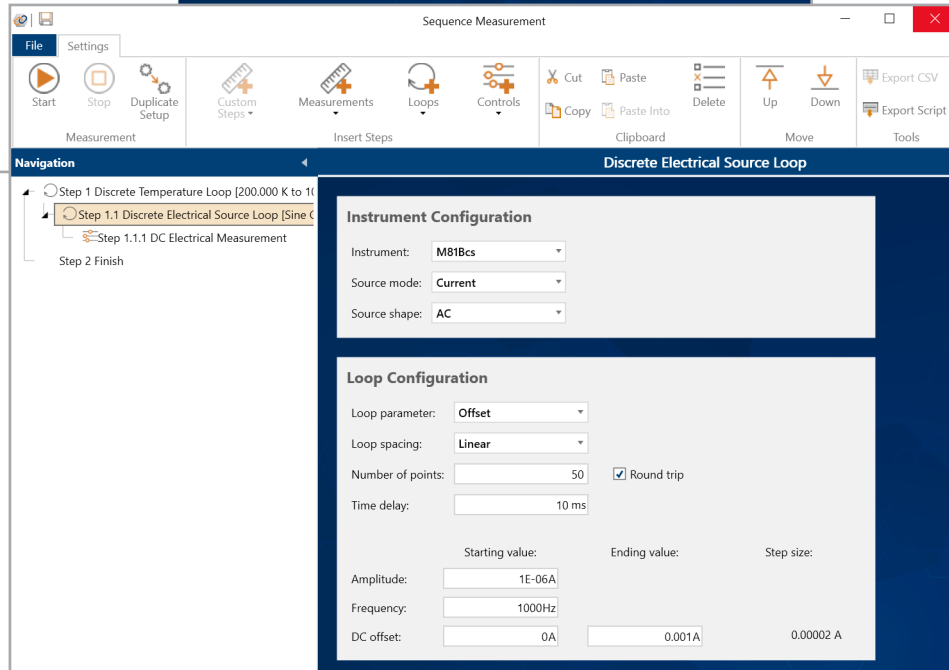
Sequence Measurement

File Settings

Start Stop Duplicate Setup
Measurement

Custom Steps Measurements Loops Controls
Insert Steps

Cut Copy Paste Paste Into Delete
Clipboard

Up Down
Move

Export CSV Export Script
Tools

Navigation

Step 1 Discrete Temperature Loop [200.000 K to 1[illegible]
Step 1.1 Discrete Electrical Source Loop [Sine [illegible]
Step 1.1.1 DC Electrical Measurement
Step 2 Finish

Discrete Electrical Source Loop

Instrument Configuration

Instrument: M81Bcs
Source mode: Current
Source shape: AC

Loop Configuration

Loop parameter: Offset
Loop spacing: Linear
Number of points: 50 Round trip
Time delay: 10 ms

| | Starting value: | Ending value: | Step size: |
|---|---|---|---|
| Amplitude: | 1E-06A | | |
| Frequency: | 1000Hz | | |
| DC offset: | 0A | 0.001A | 0.00002 A |